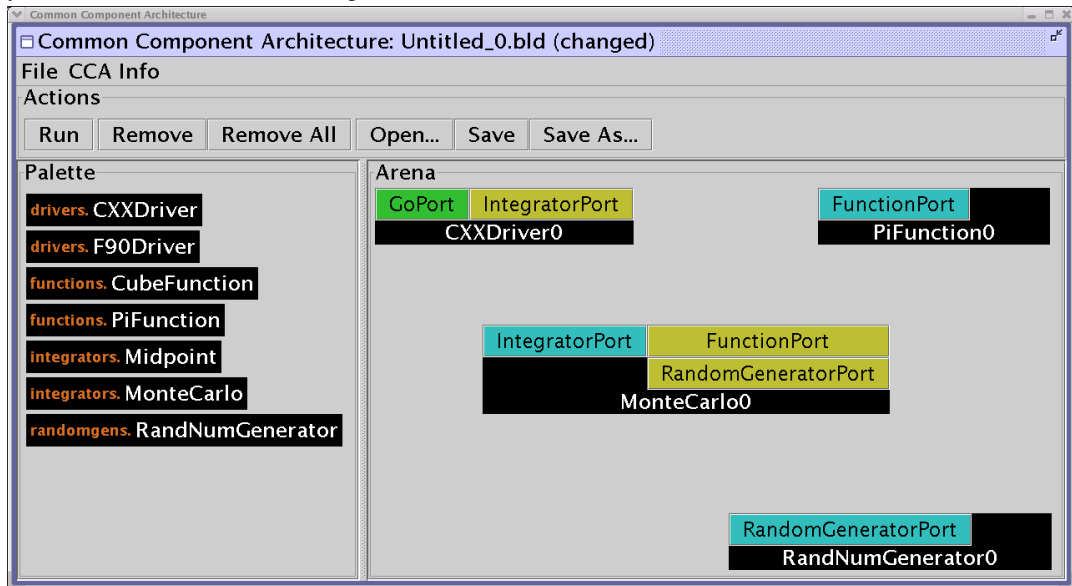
Common Component Architecture

Common Component Architecture: Untitled_0.bld (changed)

File CCA Info

Actions

Run Remove Remove All Open... Save Save As...

Palette

drivers. CXXDriver

drivers. F90Driver

functions. CubeFunction

functions. PiFunction

integrators. Midpoint

integrators. MonteCarlo

randomgens. RandNumGenerator

Arena

GoPort IntegratorPort
CXXDriver0

FunctionPort
PiFunction0

IntegratorPort FunctionPort
RandomGeneratorPort
MonteCarlo0

RandomGeneratorPort
RandNumGenerator0